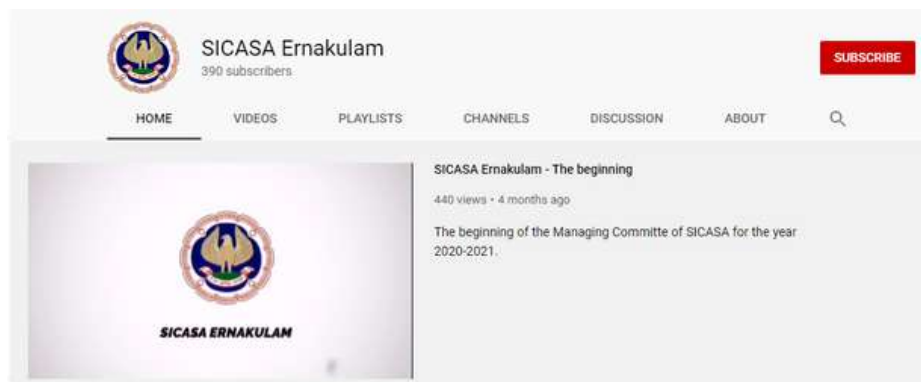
SICASA Ernakulam
390 subscribers

SUBSCRIBE

HOME VIDEOS PLAYLISTS CHANNELS DISCUSSION ABOUT

SICASA ERNAKULAM

SICASA Ernakulam - The beginning

440 views • 4 months ago

The beginning of the Managing Committee of SICASA for the year 2020-2021.